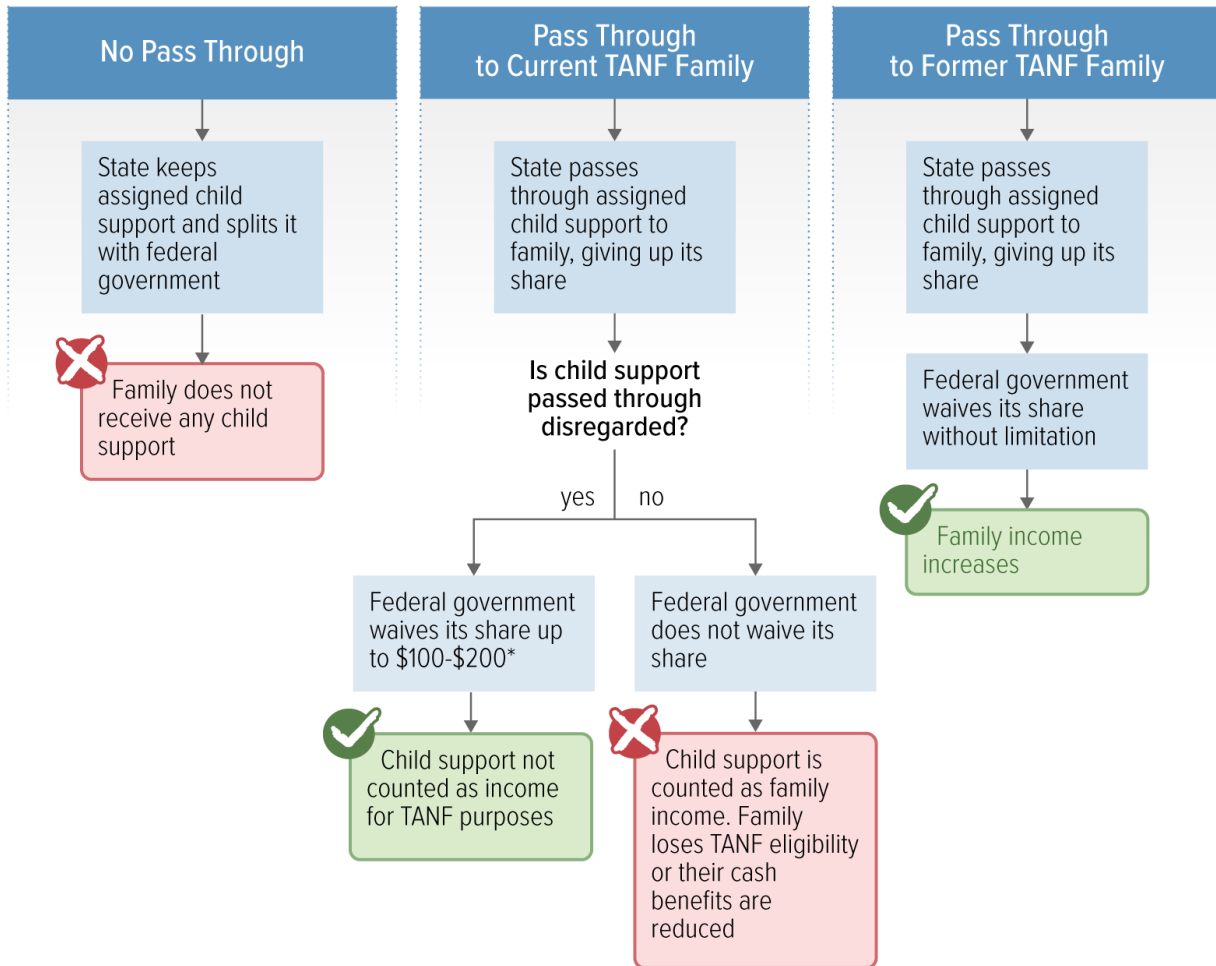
No Pass Through

State keeps assigned child support and splits it with federal government

Family does not receive any child support

Pass Through to Current TANF Family

State passes through assigned child support to family, giving up its share

Is child support passed through disregarded?

yes

no

Federal government waives its share up to \$100-\$200*

Child support not counted as income for TANF purposes

Federal government does not waive its share

Child support is counted as family income. Family loses TANF eligibility or their cash benefits are reduced

Pass Through to Former TANF Family

State passes through assigned child support to family, giving up its share

Federal government waives its share without limitation

Family income increases